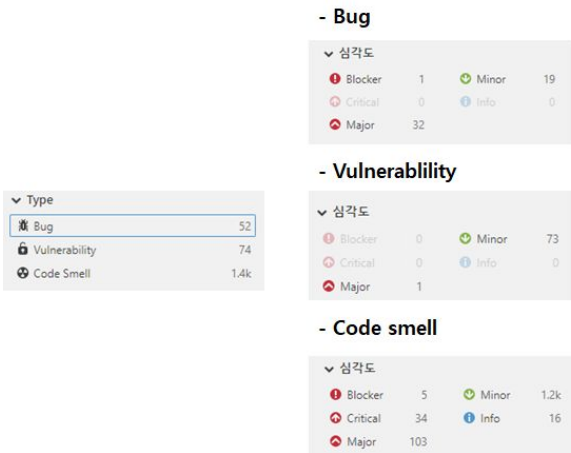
Type

| | |
|---|---|
| Bug | 52 |
| Vulnerability | 74 |
| Code Smell | 1.4k |

- Bug

심각도

| | | | |
|---|---|---|---|
| Blocker | 1 | Minor | 19 |
| Critical | 0 | Info | 0 |
| Major | 32 | | |

- Vulnerablility

심각도

| | | | |
|---|---|---|---|
| Blocker | 0 | Minor | 73 |
| Critical | 0 | Info | 0 |
| Major | 1 | | |

- Code smell

심각도

| | | | |
|---|---|---|---|
| Blocker | 5 | Minor | 1.2k |
| Critical | 34 | Info | 16 |
| Major | 103 | | |